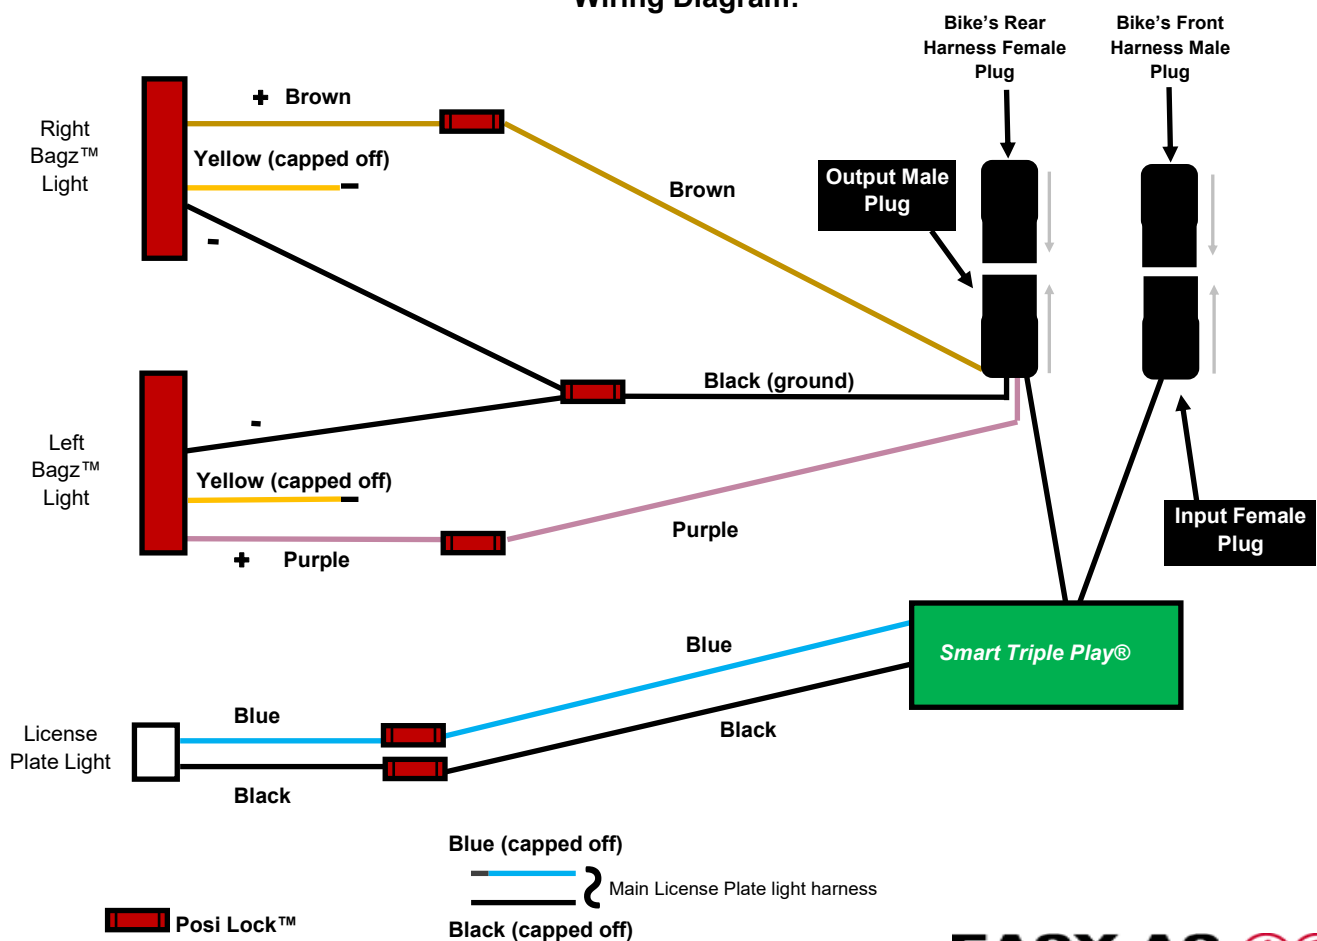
Wiring Diagram:

Bike's Rear Harness Female Plug

Bike's Front Harness Male Plug

Right Bagz™ Light

+ Brown

Yellow (capped off)

-

-

Brown

Output Male Plug

Black (ground)

Left Bagz™ Light

-

Yellow (capped off)

+ Purple

Purple

Input Female Plug

Smart Triple Play®

Blue

Black

License Plate Light

Blue

Black

Blue (capped off)

Main License Plate light harness

Black (capped off)

Posi Lock™

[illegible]